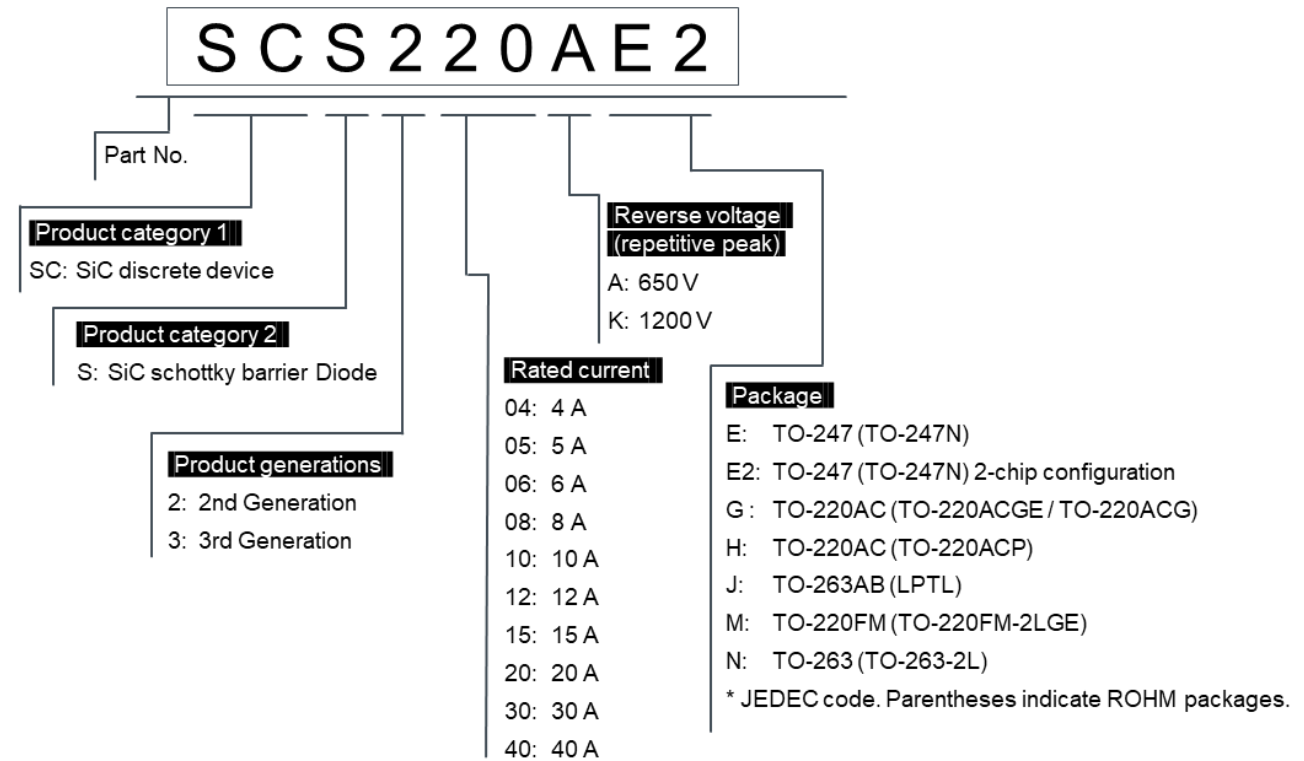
SCS220AE2

Part No.

Product category 1
SC: SiC discrete device

Product category 2
S: SiC schottky barrier Diode

Product generations
2: 2nd Generation
3: 3rd Generation

Rated current
04: 4 A
05: 5 A
06: 6 A
08: 8 A
10: 10 A
12: 12 A
15: 15 A
20: 20 A
30: 30 A
40: 40 A

Reverse voltage (repetitive peak)
A: 650 V
K: 1200 V

Package
E: TO-247 (TO-247N)
E2: TO-247 (TO-247N) 2-chip configuration
G : TO-220AC (TO-220ACGE / TO-220ACG)
H: TO-220AC (TO-220ACP)
J: TO-263AB (LPTL)
M: TO-220FM (TO-220FM-2LGE)
N: TO-263 (TO-263-2L)
* JEDEC code. Parentheses indicate ROHM packages.